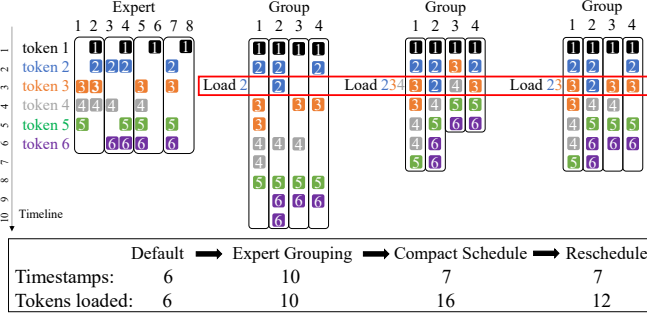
Expert
1 2 3 4 5 6 7 8
token 1
token 2
token 3
token 4
token 5
token 6

Group
1 2 3 4

Group
1 2 3 4

Group
1 2 3 4

Load 2
Load 234
Load 23

1 2 3 4 5 6 7 8 9 10
Timeline

| | Default | Expert Grouping | Compact Schedule | Reschedule |
|---|---|---|---|---|
| Timestamps: | 6 | 10 | 7 | 7 |
| Tokens loaded: | 6 | 10 | 16 | 12 |